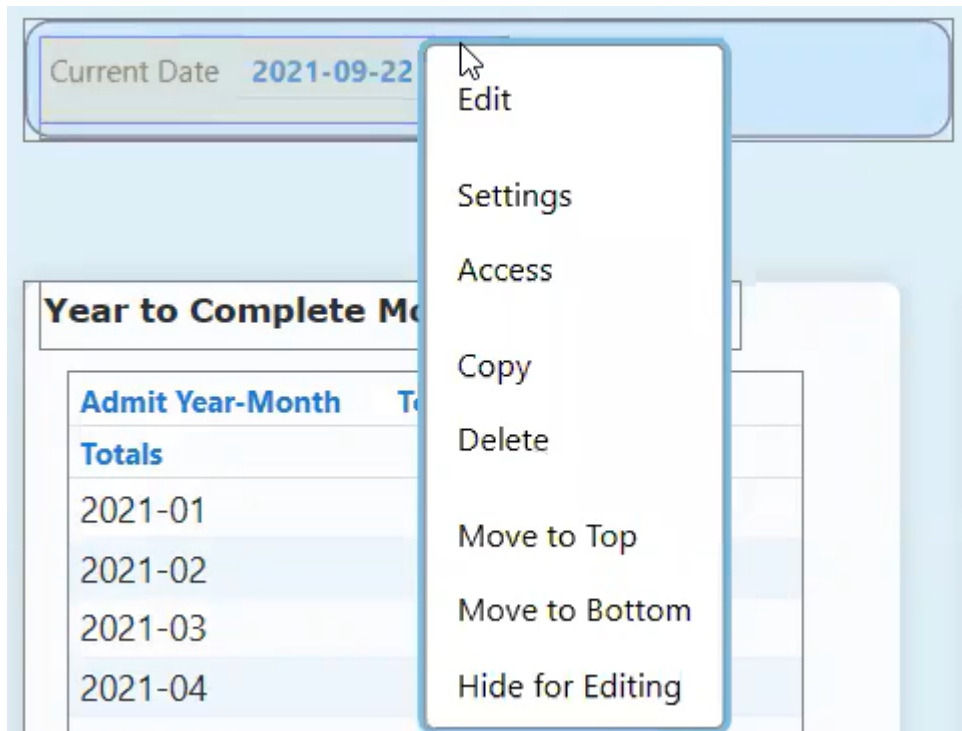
Current Date 2021-09-22

Edit

Settings

Access

Copy

Delete

Move to Top

Move to Bottom

Hide for Editing

Year to Complete Mo

| Admit Year-Month | To |
|---|---|
| Totals | |
| 2021-01 | |
| 2021-02 | |
| 2021-03 | |
| 2021-04 | |